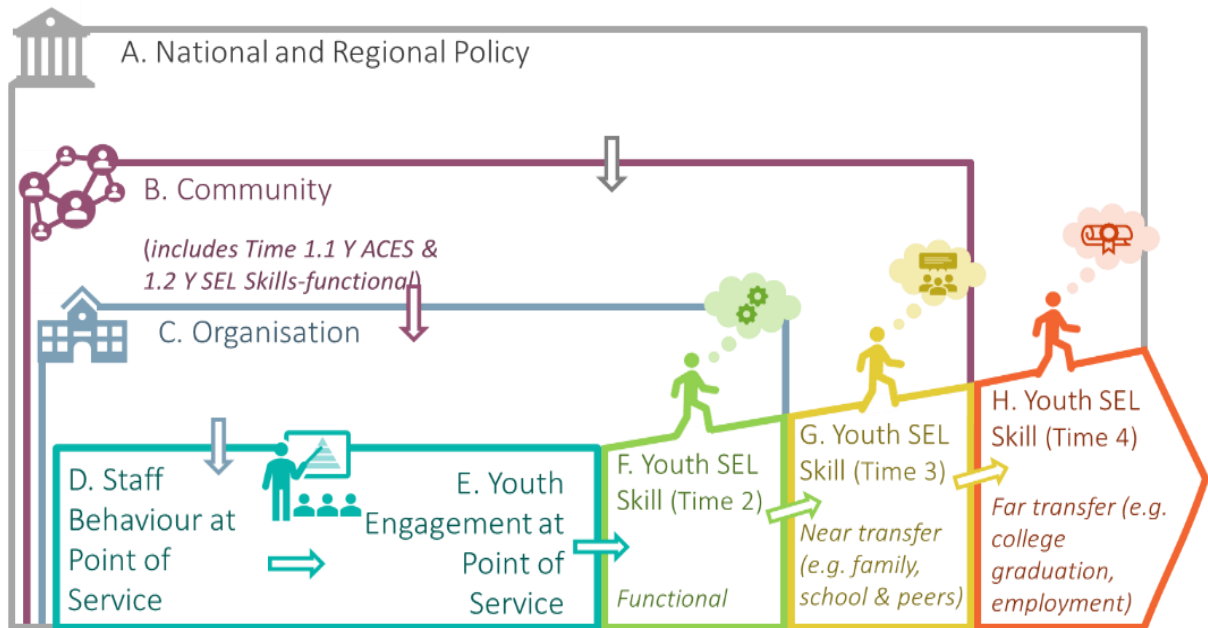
A. National and Regional Policy

B. Community

(includes Time 1.1 Y ACES & 1.2 Y SEL Skills-functional)

C. Organisation

D. Staff Behaviour at Point of Service

E. Youth Engagement at Point of Service

F. Youth SEL Skill (Time 2)

Functional

G. Youth SEL Skill (Time 3)

Near transfer (e.g. family, school & peers)

H. Youth SEL Skill (Time 4)

Far transfer (e.g. college graduation, employment)